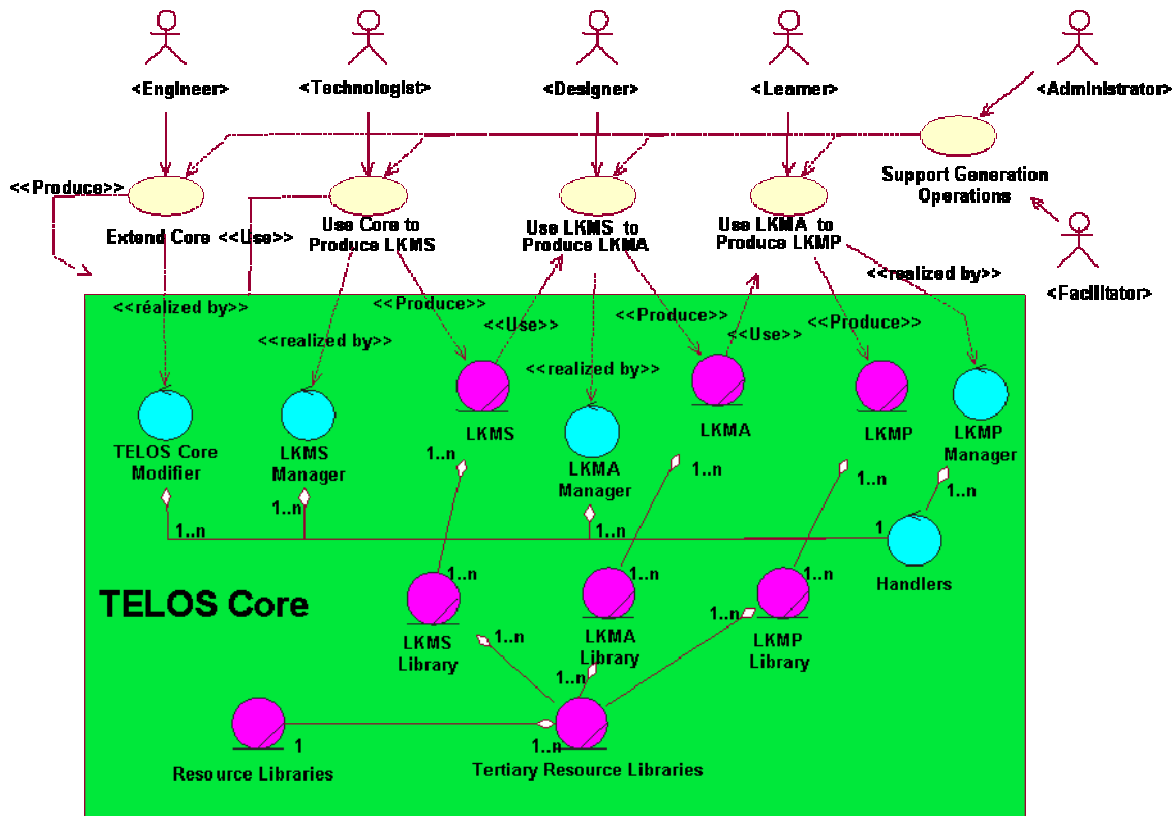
<Engineer>
<Technologist>
<Designer>
<Learner>
<Administrator>

<<Produce>>
Extend Core
<<Use>>
Use Core to Produce LKMS
Use LKMS to Produce LKMA
Use LKMA to Produce LKMP
Support Generation Operations
<Facilitator>

<<realized by>>
<<realized by>>
<<Produce>>
<<Use>>
<<realized by>>
<<Produce>>
<<Use>>
<<Produce>>
<<realized by>>

TELOS Core Modifier
LKMS Manager
LKMS
LKMA Manager
LKMA
LKMP
LKMP Manager

1..n
1..n
1..n
1..n
1..n
1..n
1..n
1
Handlers

TELOS Core

1..n
1..n
1..n
1..n
LKMS Library
1..n
LKMA Library
1..n
LKMP Library

1
Resource Libraries
1..n
Tertiary Resource Libraries